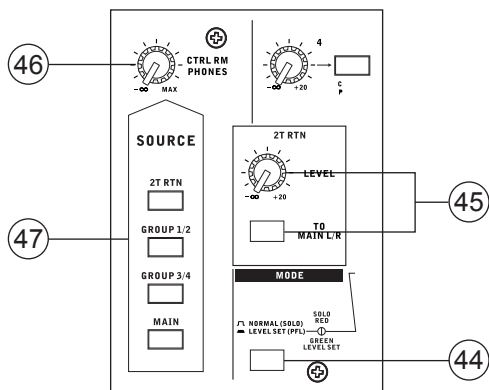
46

CTRL RM PHONES

$-\infty$ MAX

4

$-\infty$ +20

C
P

SOURCE

2T RTN

GROUP 1/2

GROUP 3/4

MAIN

47

2T RTN

LEVEL

$-\infty$ +20

TO MAIN L/R

45

MODE

NORMAL (SOLO)
LEVEL SET (PFL)

SOLO
RED

GREEN
LEVEL SET

44